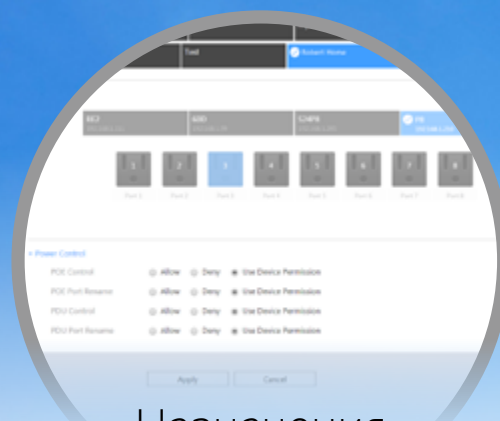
Tedl

Robert Home

802

600

S2408

Hi

1

2

3

4

5

6

7

8

Port 1

Port 2

Port 3

Port 4

Port 5

Port 6

Port 7

Port 8

Power Control

POE Control Allow Deny Use Device Permission

POE Port Rename Allow Deny Use Device Permission

PDU Control Allow Deny Use Device Permission

PDU Port Rename Allow Deny Use Device Permission

Apply

Cancel

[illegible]